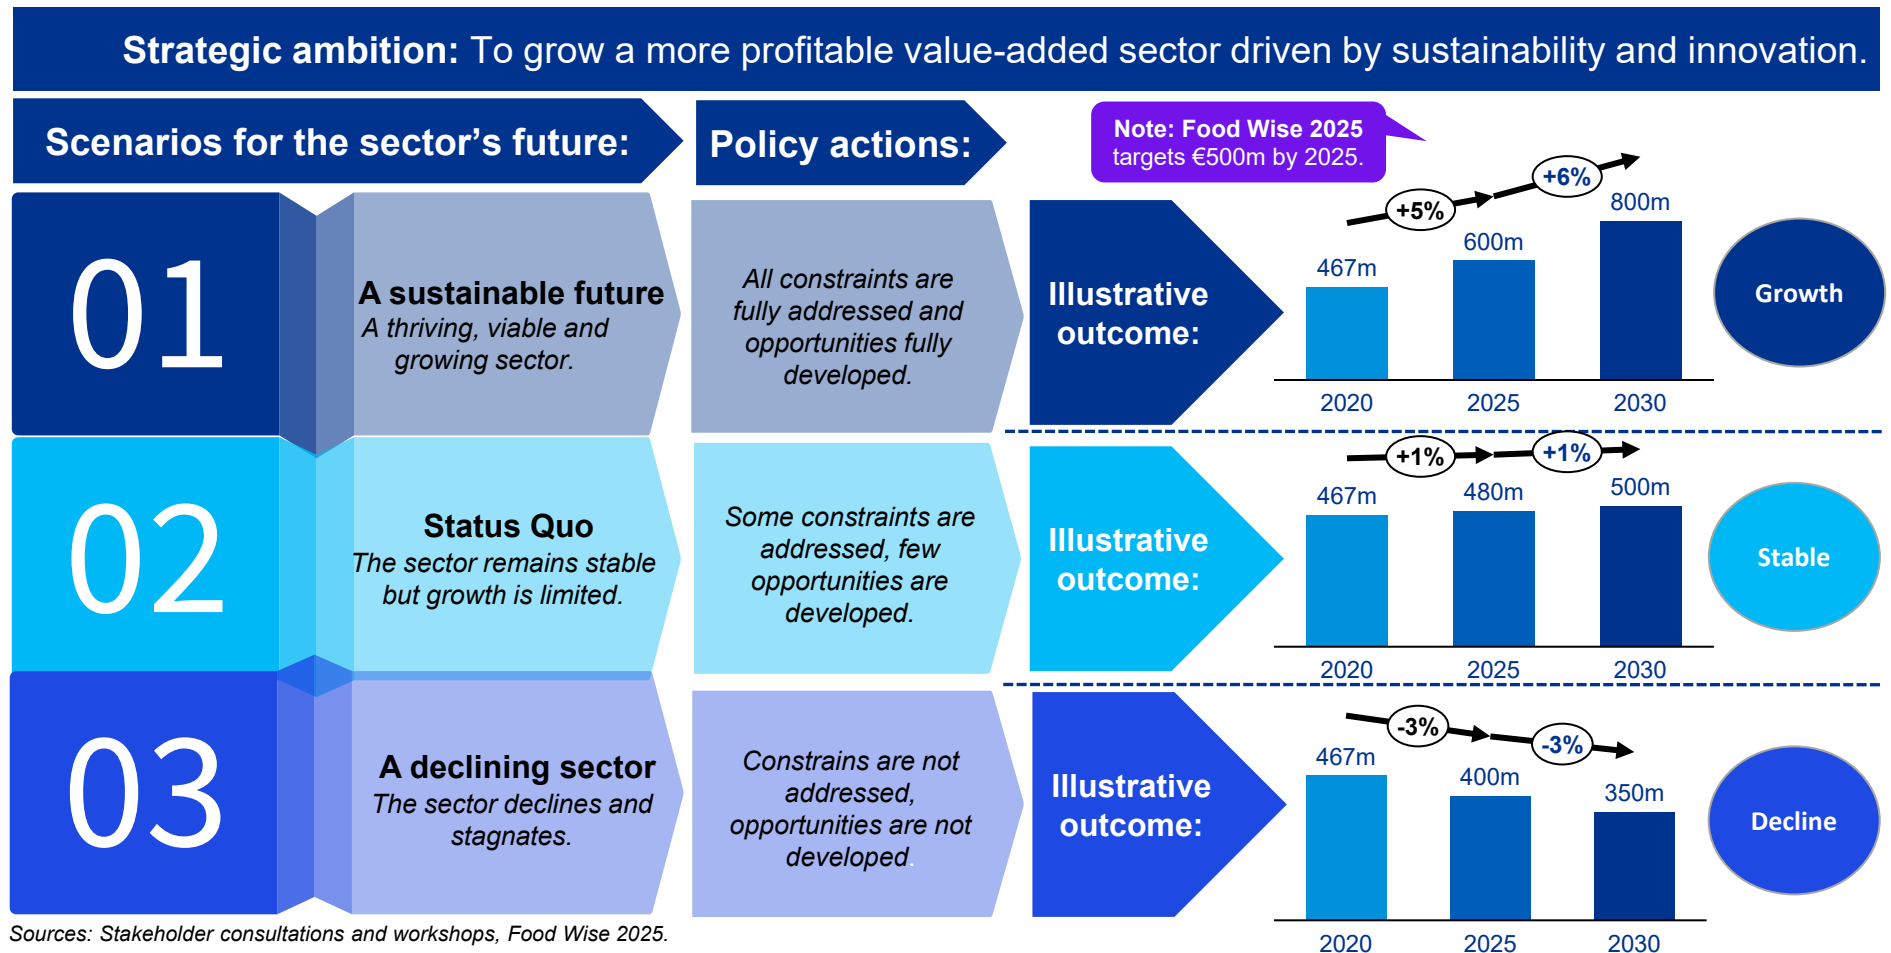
**Strategic ambition:** To grow a more profitable value-added sector driven by sustainability and innovation.

Scenarios for the sector's future:

Policy actions:

Note: Food Wise 2025 targets €500m by 2025.

01

A sustainable future
A thriving, viable and growing sector.

All constraints are fully addressed and opportunities fully developed.

Illustrative outcome:

+5% +6%

467m 600m 800m

2020 2025 2030

Growth

02

Status Quo
The sector remains stable but growth is limited.

Some constraints are addressed, few opportunities are developed.

Illustrative outcome:

+1% +1%

467m 480m 500m

2020 2025 2030

Stable

03

A declining sector
The sector declines and stagnates.

Constrains are not addressed, opportunities are not developed.

Illustrative outcome:

-3% -3%

467m 400m 350m

2020 2025 2030

Decline

Sources: Stakeholder consultations and workshops, Food Wise 2025.